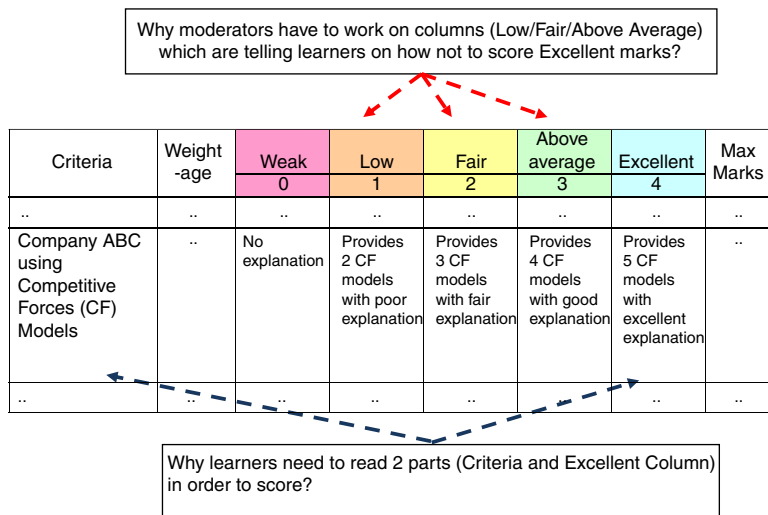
Why moderators have to work on columns (Low/Fair/Above Average) which are telling learners on how not to score Excellent marks?

| Criteria | Weight-age | Weak 0 | Low 1 | Fair 2 | Above average 3 | Excellent 4 | Max Marks |
|---|---|---|---|---|---|---|---|
| .. | .. | .. | .. | .. | .. | .. | .. |
| Company ABC using Competitive Forces (CF) Models | .. | No explanation | Provides 2 CF models with poor explanation | Provides 3 CF models with fair explanation | Provides 4 CF models with good explanation | Provides 5 CF models with excellent explanation | .. |
| .. | .. | .. | .. | .. | .. | .. | .. |

Why learners need to read 2 parts (Criteria and Excellent Column) in order to score?